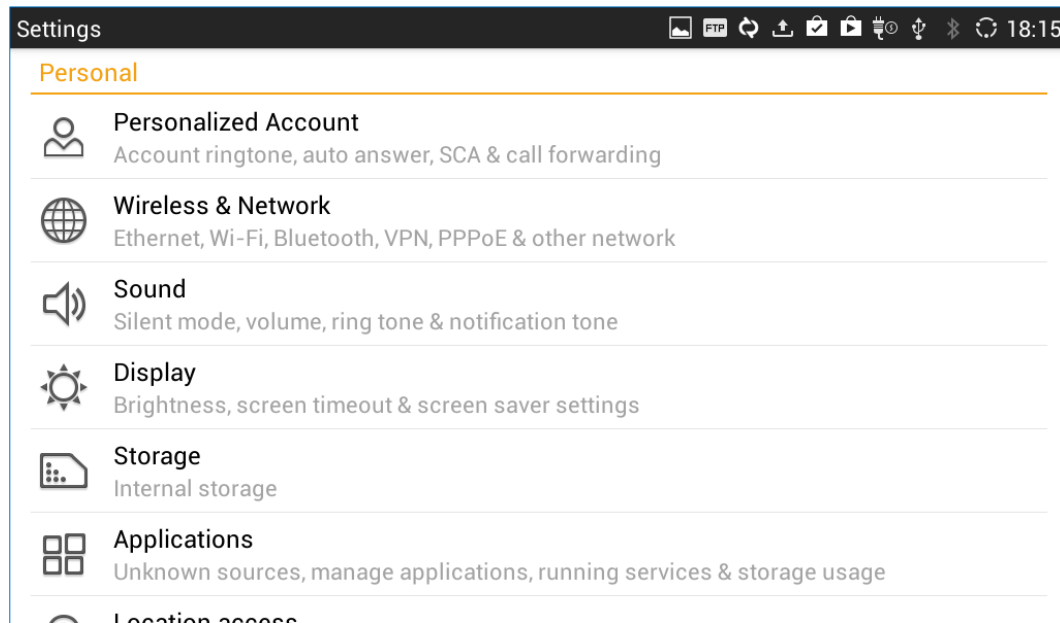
Settings FTP 18:15

Personal

Personalized Account
Account ringtone, auto answer, SCA & call forwarding

Wireless & Network
Ethernet, Wi-Fi, Bluetooth, VPN, PPPoE & other network

Sound
Silent mode, volume, ring tone & notification tone

Display
Brightness, screen timeout & screen saver settings

Storage
Internal storage

Applications
Unknown sources, manage applications, running services & storage usage

Location access